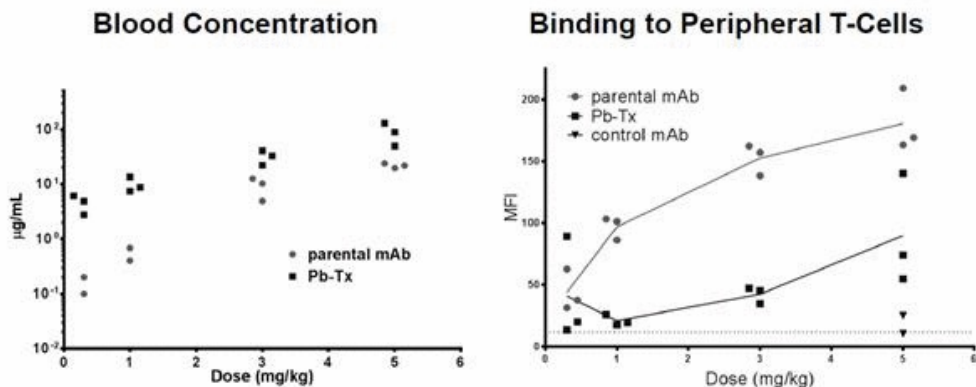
Blood Concentration

$10^2$
$10^1$
$10^0$
$10^{-1}$
$10^{-2}$
µg/mL
parental mAb
Pb-Tx
0 1 2 3 4 5 6
Dose (mg/kg)

Binding to Peripheral T-Cells

200
150
100
50
0
MFI
parental mAb
Pb-Tx
control mAb
0 1 2 3 4 5 6
Dose (mg/kg)